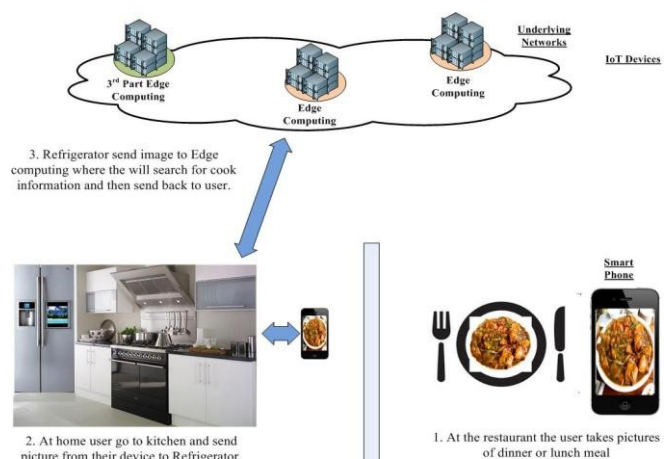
3rd Part Edge Computing

Edge Computing

Edge Computing

Underlying Networks

IoT Devices

3. Refrigerator send image to Edge computing where the will search for cook information and then send back to user.

Smart Phone

2. At home user go to kitchen and send picture from their device to Refrigerator

1. At the restaurant the user takes pictures of dinner or lunch meal